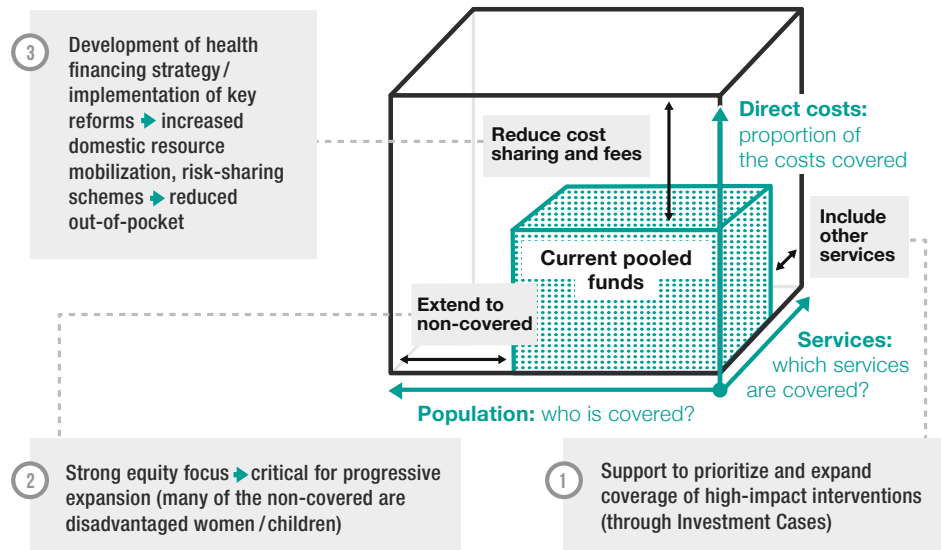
3

Development of health financing strategy / implementation of key reforms ➔ increased domestic resource mobilization, risk-sharing schemes ➔ reduced out-of-pocket

Reduce cost sharing and fees

Direct costs: proportion of the costs covered

Include other services

Current pooled funds

Extend to non-covered

Services: which services are covered?

Population: who is covered?

2

Strong equity focus ➔ critical for progressive expansion (many of the non-covered are disadvantaged women / children)

1

Support to prioritize and expand coverage of high-impact interventions (through Investment Cases)